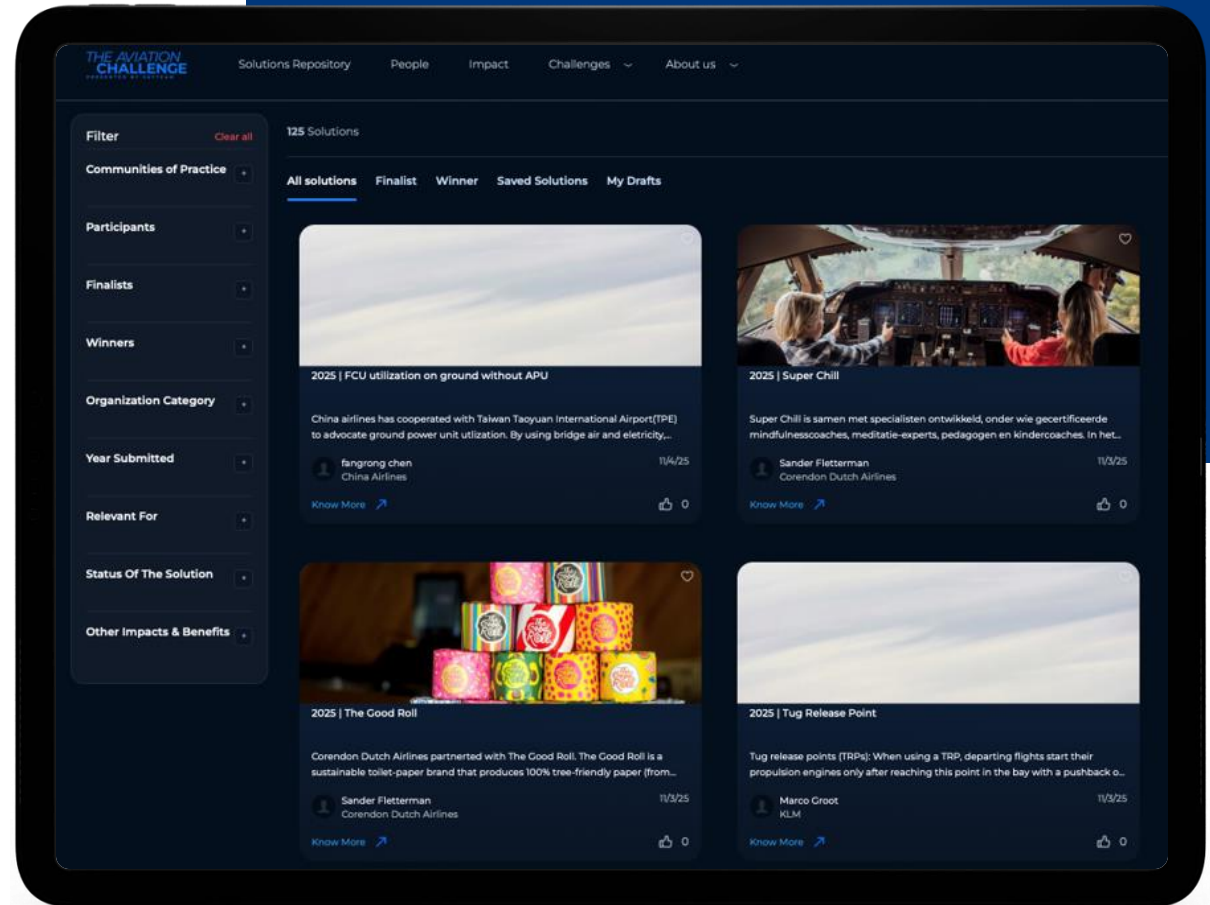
THE AVIATION CHALLENGE

Solutions Repository People Impact Challenges About us

Filter Clear all

Communities of Practice +

Participants +

Finalists +

Winners +

Organization Category +

Year Submitted +

Relevant For +

Status Of The Solution +

Other Impacts & Benefits +

125 Solutions

All solutions Finalist Winner Saved Solutions My Drafts

2025 | FCU utilization on ground without APU

China airlines has cooperated with Taiwan Taoyuan International Airport(TPE) to advocate ground power unit utilization. By using bridge air and eletricity,...

fangrong chen
China Airlines
11/4/25

Know More 0

2025 | Super Chill

Super Chill is samen met specialisten ontwikkeld, onder wie gecertificeerde mindfulnesscoaches, meditatie-experts, pedagogen en kindercoaches. In het...

Sander Fletterman
Corendon Dutch Airlines
11/3/25

Know More 0

2025 | The Good Roll

Corendon Dutch Airlines partnerted with The Good Roll. The Good Roll is a sustainable toilet-paper brand that produces 100% tree-friendly paper (from...

Sander Fletterman
Corendon Dutch Airlines
11/3/25

Know More 0

2025 | Tug Release Point

Tug release points (TRPs): When using a TRP, departing flights start their propulsion engines only after reaching this point in the bay with a pushback o...

Marco Groot
KLM
11/3/25

Know More 0